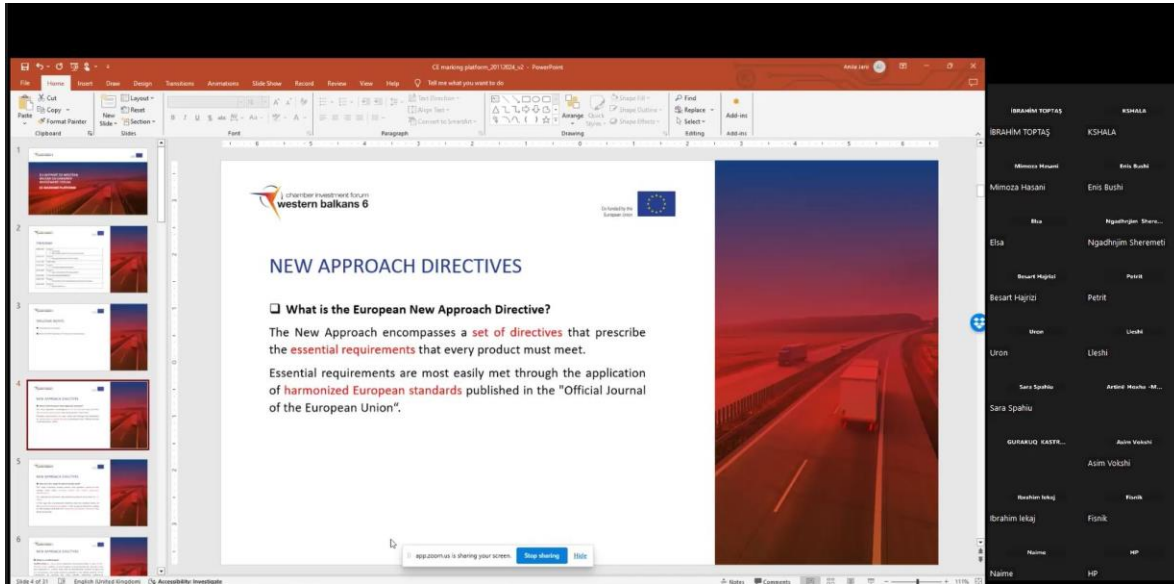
CE marking platform_20112024_v2 - PowerPoint

File Home Insert Draw Design Transitions Animations Slide Show Record Review View Help Tell me what you want to do

Cut Copy Format Painter Paste Clipboard New Slide Layout Reset Section Slides Font Paragraph Drawing Arrange Quick Styles Shape Fill Shape Outline Shape Effects Find Replace Select Editing Add-ins

chamber investment forum
western balkans 6

Co-funded by the European Union

NEW APPROACH DIRECTIVES

❑ What is the European New Approach Directive?

The New Approach encompasses a set of directives that prescribe the essential requirements that every product must meet.

Essential requirements are most easily met through the application of harmonized European standards published in the "Official Journal of the European Union".

app.zoom.us is sharing your screen. Stop sharing Hide

Slide 4 of 31 English (United Kingdom) Accessibility: Investigate Notes Comments 111%

İBRAHİM TOPTAŞ
İBRAHİM TOPTAŞ
KSHALA
KSHALA
Mimoza Hasani
Mimoza Hasani
Enis Bushi
Enis Bushi
Elsa
Elsa
Ngadhnjim Shere...
Ngadhnjim Sheremeti
Besart Hajrizi
Besart Hajrizi
Petrit
Petrit
Uron
Uron
Lleshi
Lleshi
Sara Spahiu
Sara Spahiu
Artinë Hoxha -M...
GURAKUQ KASTR...
Asim Vokshi
Asim Vokshi
Ibrahim lekaj
Ibrahim lekaj
Fisnik
Fisnik
Naime
Naime
HP
HP